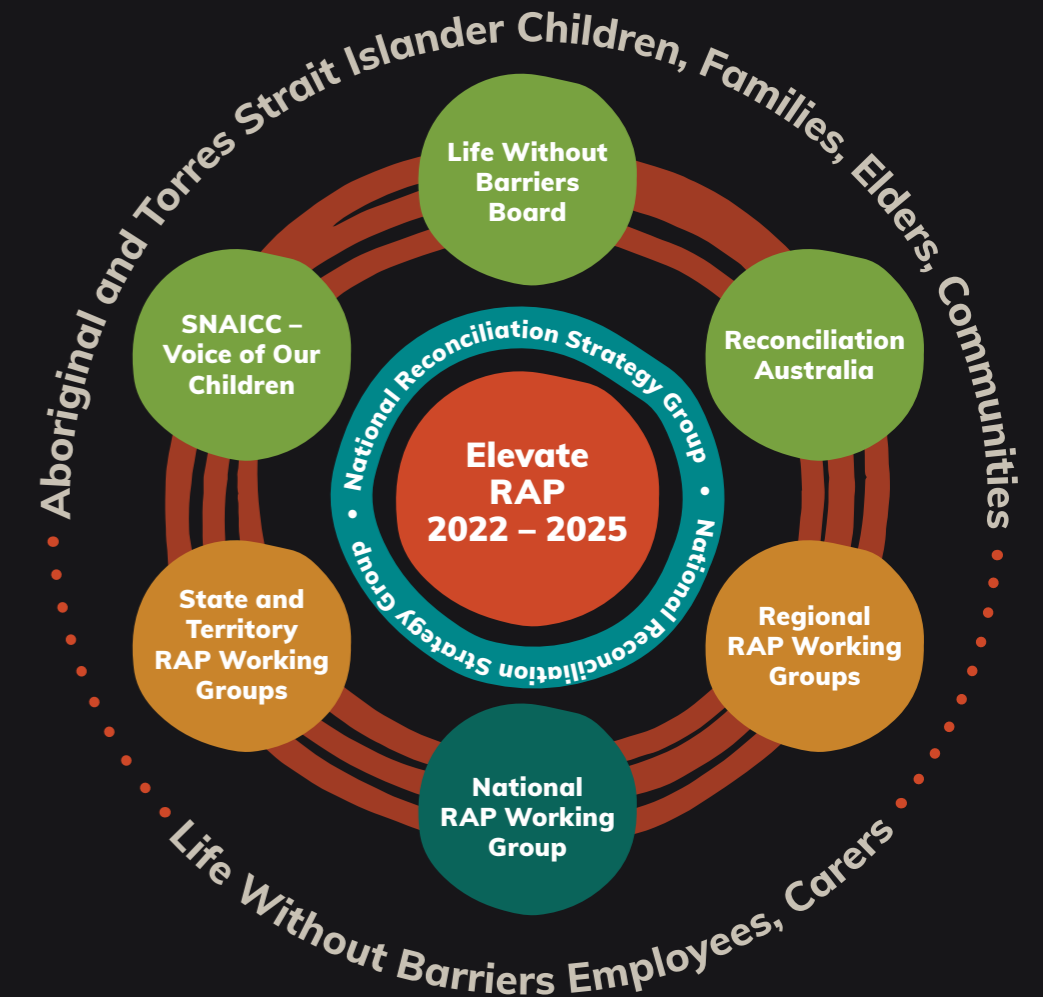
Aboriginal and Torres Strait Islander Children, Families, Elders, Communities

Life Without Barriers Board

Reconciliation Australia

SNAICC – Voice of Our Children

National Reconciliation Strategy Group • National Reconciliation Strategy Group •

Elevate RAP 2022 – 2025

State and Territory RAP Working Groups

Regional RAP Working Groups

National RAP Working Group

Life Without Barriers Employees, Carers